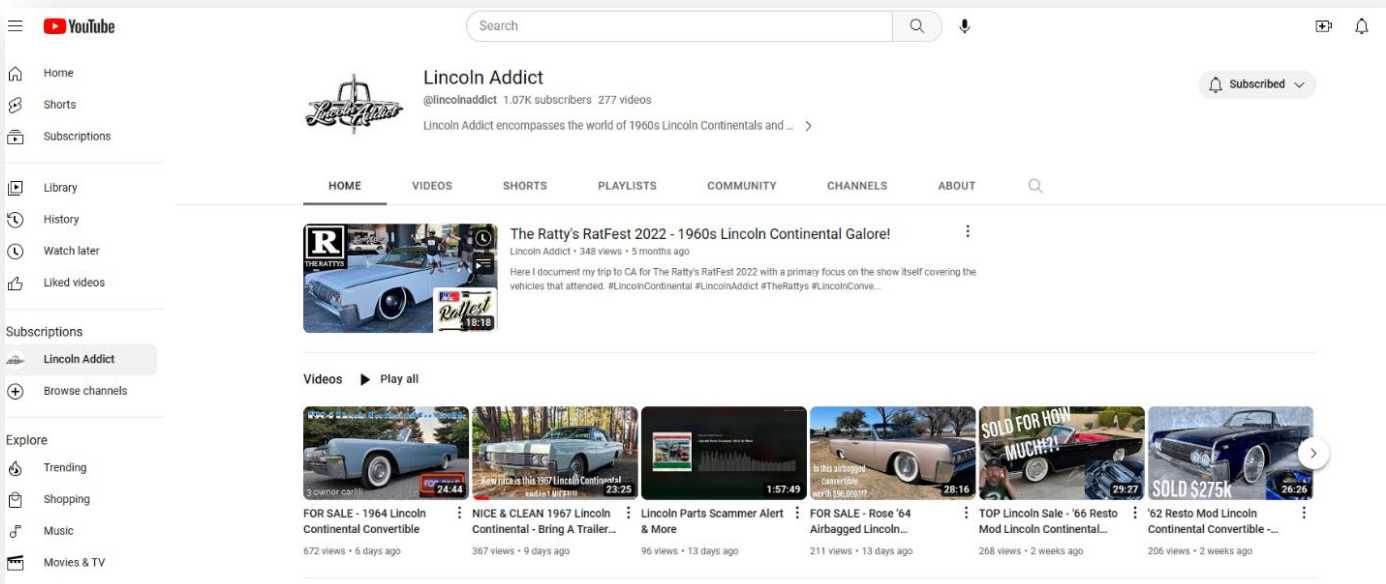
YouTube

Search

Home
Shorts
Subscriptions

Library
History
Watch later
Liked videos

Subscriptions
Lincoln Addict
Browse channels

Explore
Trending
Shopping
Music
Movies & TV

Lincoln Addict
@lincolnaddict 1.07K subscribers 277 videos
Lincoln Addict encompasses the world of 1960s Lincoln Continentals and ...

Subscribed

HOME VIDEOS SHORTS PLAYLISTS COMMUNITY CHANNELS ABOUT

THE RATTYS
RatFest
18:18

The Ratty's RatFest 2022 - 1960s Lincoln Continental Galore!
Lincoln Addict • 348 views • 5 months ago
Here I document my trip to CA for The Ratty's RatFest 2022 with a primary focus on the show itself covering the vehicles that attended. #LincolnContinental #LincolnAddict #TheRattys #LincolnConve...

Videos Play all

3 owner car!!
24:44
FOR SALE - 1964 Lincoln Continental Convertible
672 views • 6 days ago

How nice is this 1967 Lincoln Continental sedan? NICE!!!
23:25
NICE & CLEAN 1967 Lincoln Continental - Bring A Trailer...
367 views • 9 days ago

1:57:49
Lincoln Parts Scammer Alert & More
96 views • 13 days ago

Is this airbagged convertible worth $90,000???
28:16
FOR SALE - Rose '64 Airbagged Lincoln...
211 views • 13 days ago

SOLD FOR HOW MUCH?!
29:27
TOP Lincoln Sale - '66 Resto Mod Lincoln Continental...
268 views • 2 weeks ago

SOLD $275k
26:26
'62 Resto Mod Lincoln Continental Convertible -...
206 views • 2 weeks ago